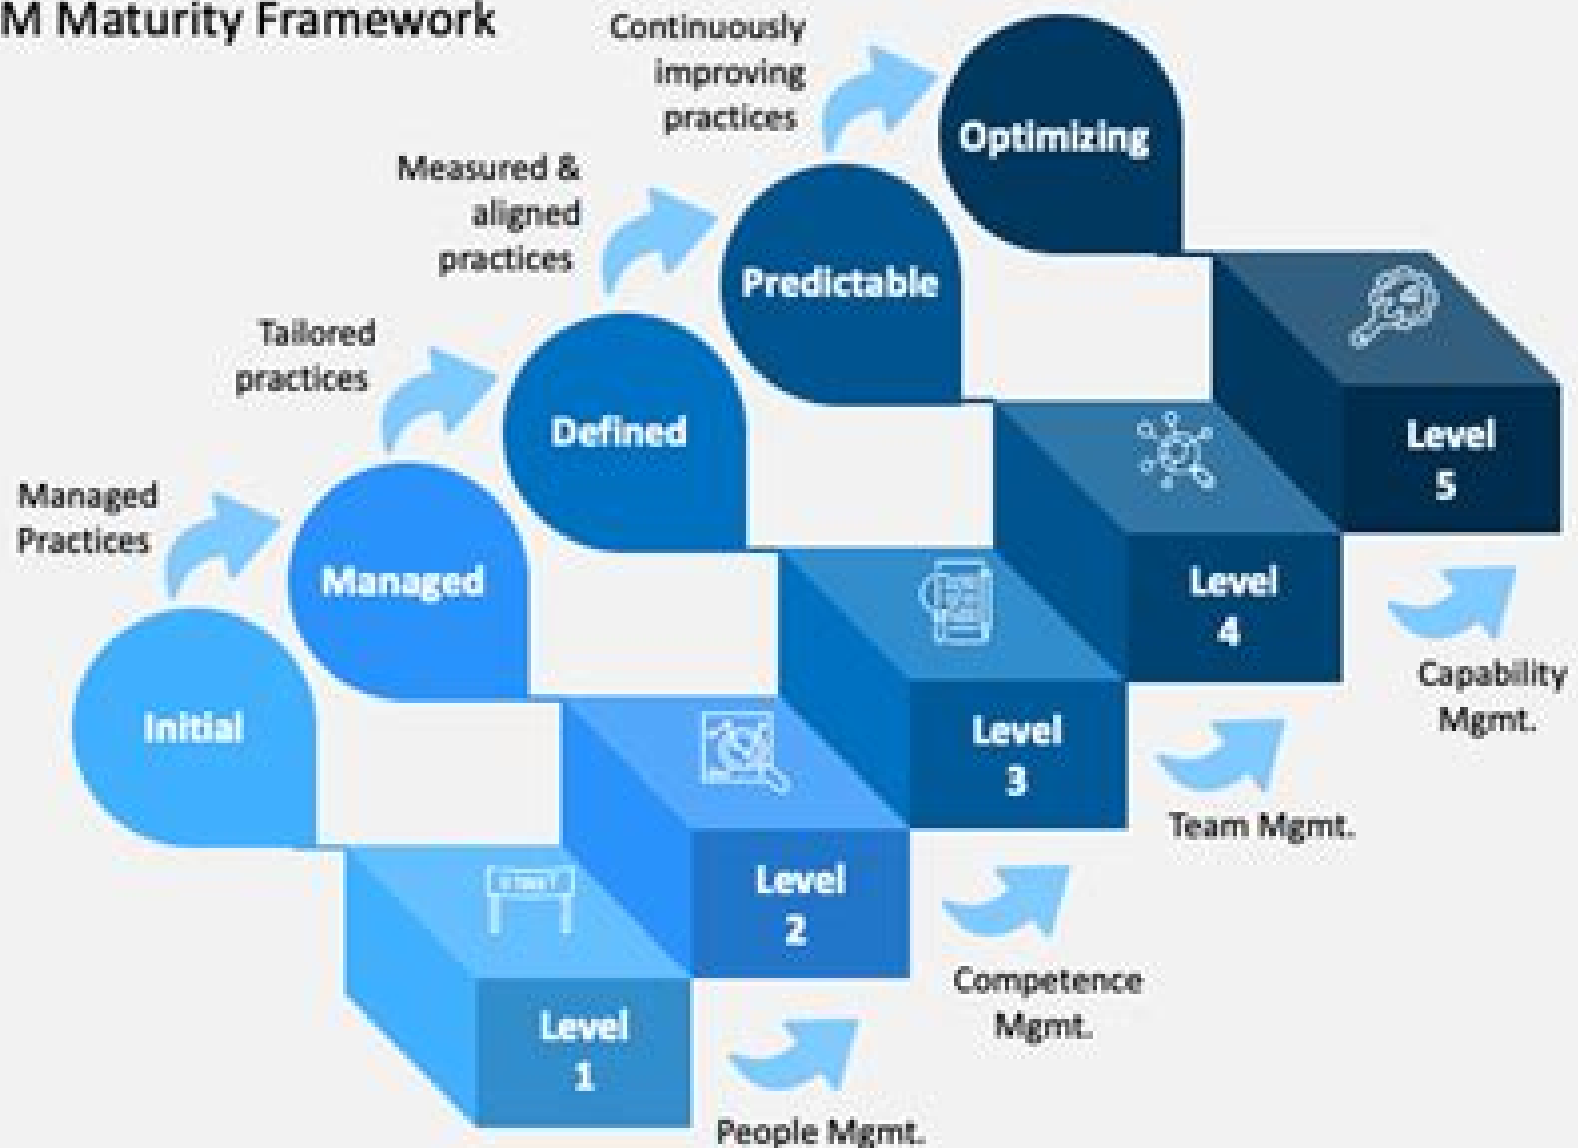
M Maturity Framework

Continuously improving practices

Optimizing

Measured & aligned practices

Predictable

Tailored practices

Defined

Managed Practices

Managed

Initial

START

Level 1

Level 2

Level 3

Level 4

Level 5

People Mgmt.

Competence Mgmt.

Team Mgmt.

Capability Mgmt.